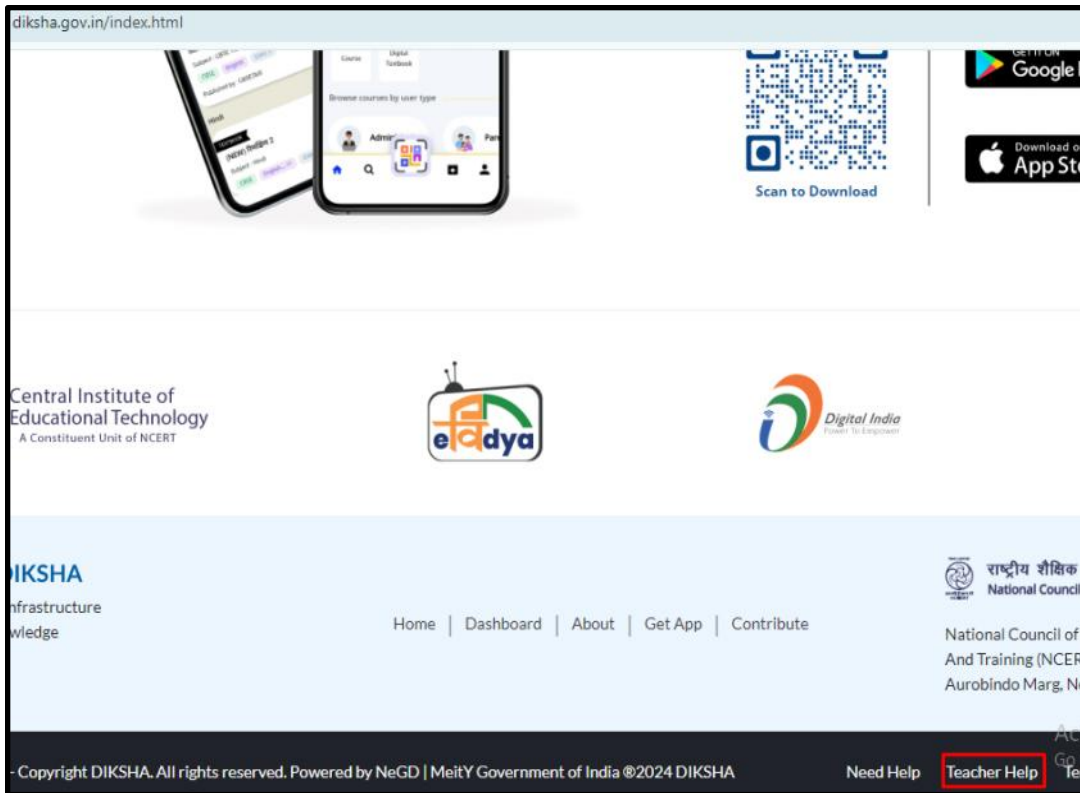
diksha.gov.in/index.html

Course

Digital Textbook

Browse courses by user type

Admin

Par

Scan to Download

GET IT ON
Google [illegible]

Download on
App St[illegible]

Central Institute of Educational Technology
A Constituent Unit of NCERT

eविद्या

Digital India
Power To Empower

IKSHA
nfrastructure
wledge

Home | Dashboard | About | Get App | Contribute

राष्ट्रीय शैक्षिक
National Council

National Council of
And Training (NCER
Aurobindo Marg, N

- Copyright DIKSHA. All rights reserved. Powered by NeGD | MeitY Government of India ®2024 DIKSHA

Need Help

Teacher Help

Te